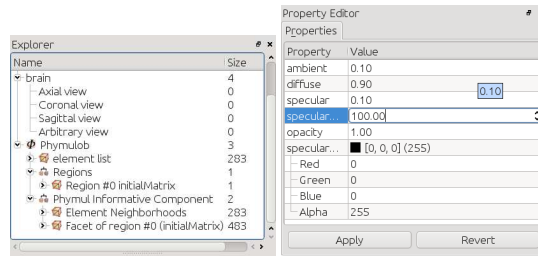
Explorer

| Name | Size |
|---|---|
| brain | 4 |
| Axial view | 0 |
| Coronal view | 0 |
| Sagittal view | 0 |
| Arbitrary view | 0 |
| Phymulob | 3 |
| element list | 283 |
| Regions | 1 |
| Region #0 initialMatrix | 1 |
| Phymul Informative Component | 2 |
| Element Neighborhoods | 283 |
| Facet of region #0 (initialMatrix) | 483 |

Property Editor

Properties

| Property | Value |
|---|---|
| ambient | 0.10 |
| diffuse | 0.90 |
| specular | 0.10 |
| specular... | 100.00 |
| opacity | 1.00 |
| specular... | [0, 0, 0] (255) |
| Red | 0 |
| Green | 0 |
| Blue | 0 |
| Alpha | 255 |

0.10

Apply

Revert